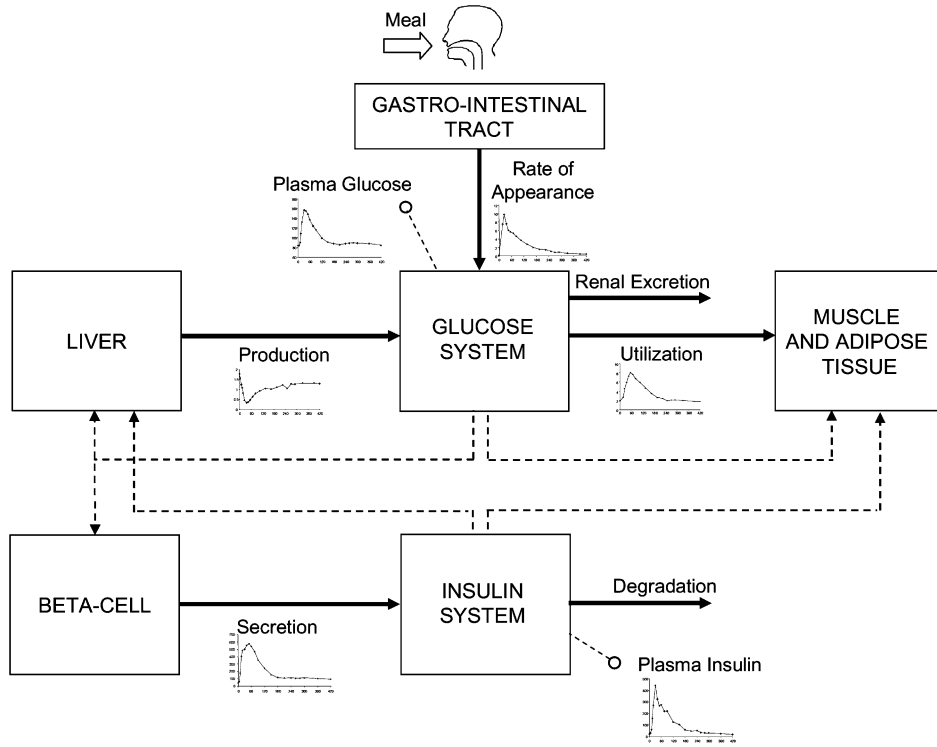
Meal

GASTRO-INTESTINAL TRACT

Plasma Glucose

Rate of Appearance

LIVER

Production

GLUCOSE SYSTEM

Renal Excretion

Utilization

MUSCLE AND ADIPOSE TISSUE

BETA-CELL

Secretion

INSULIN SYSTEM

Degradation

Plasma Insulin